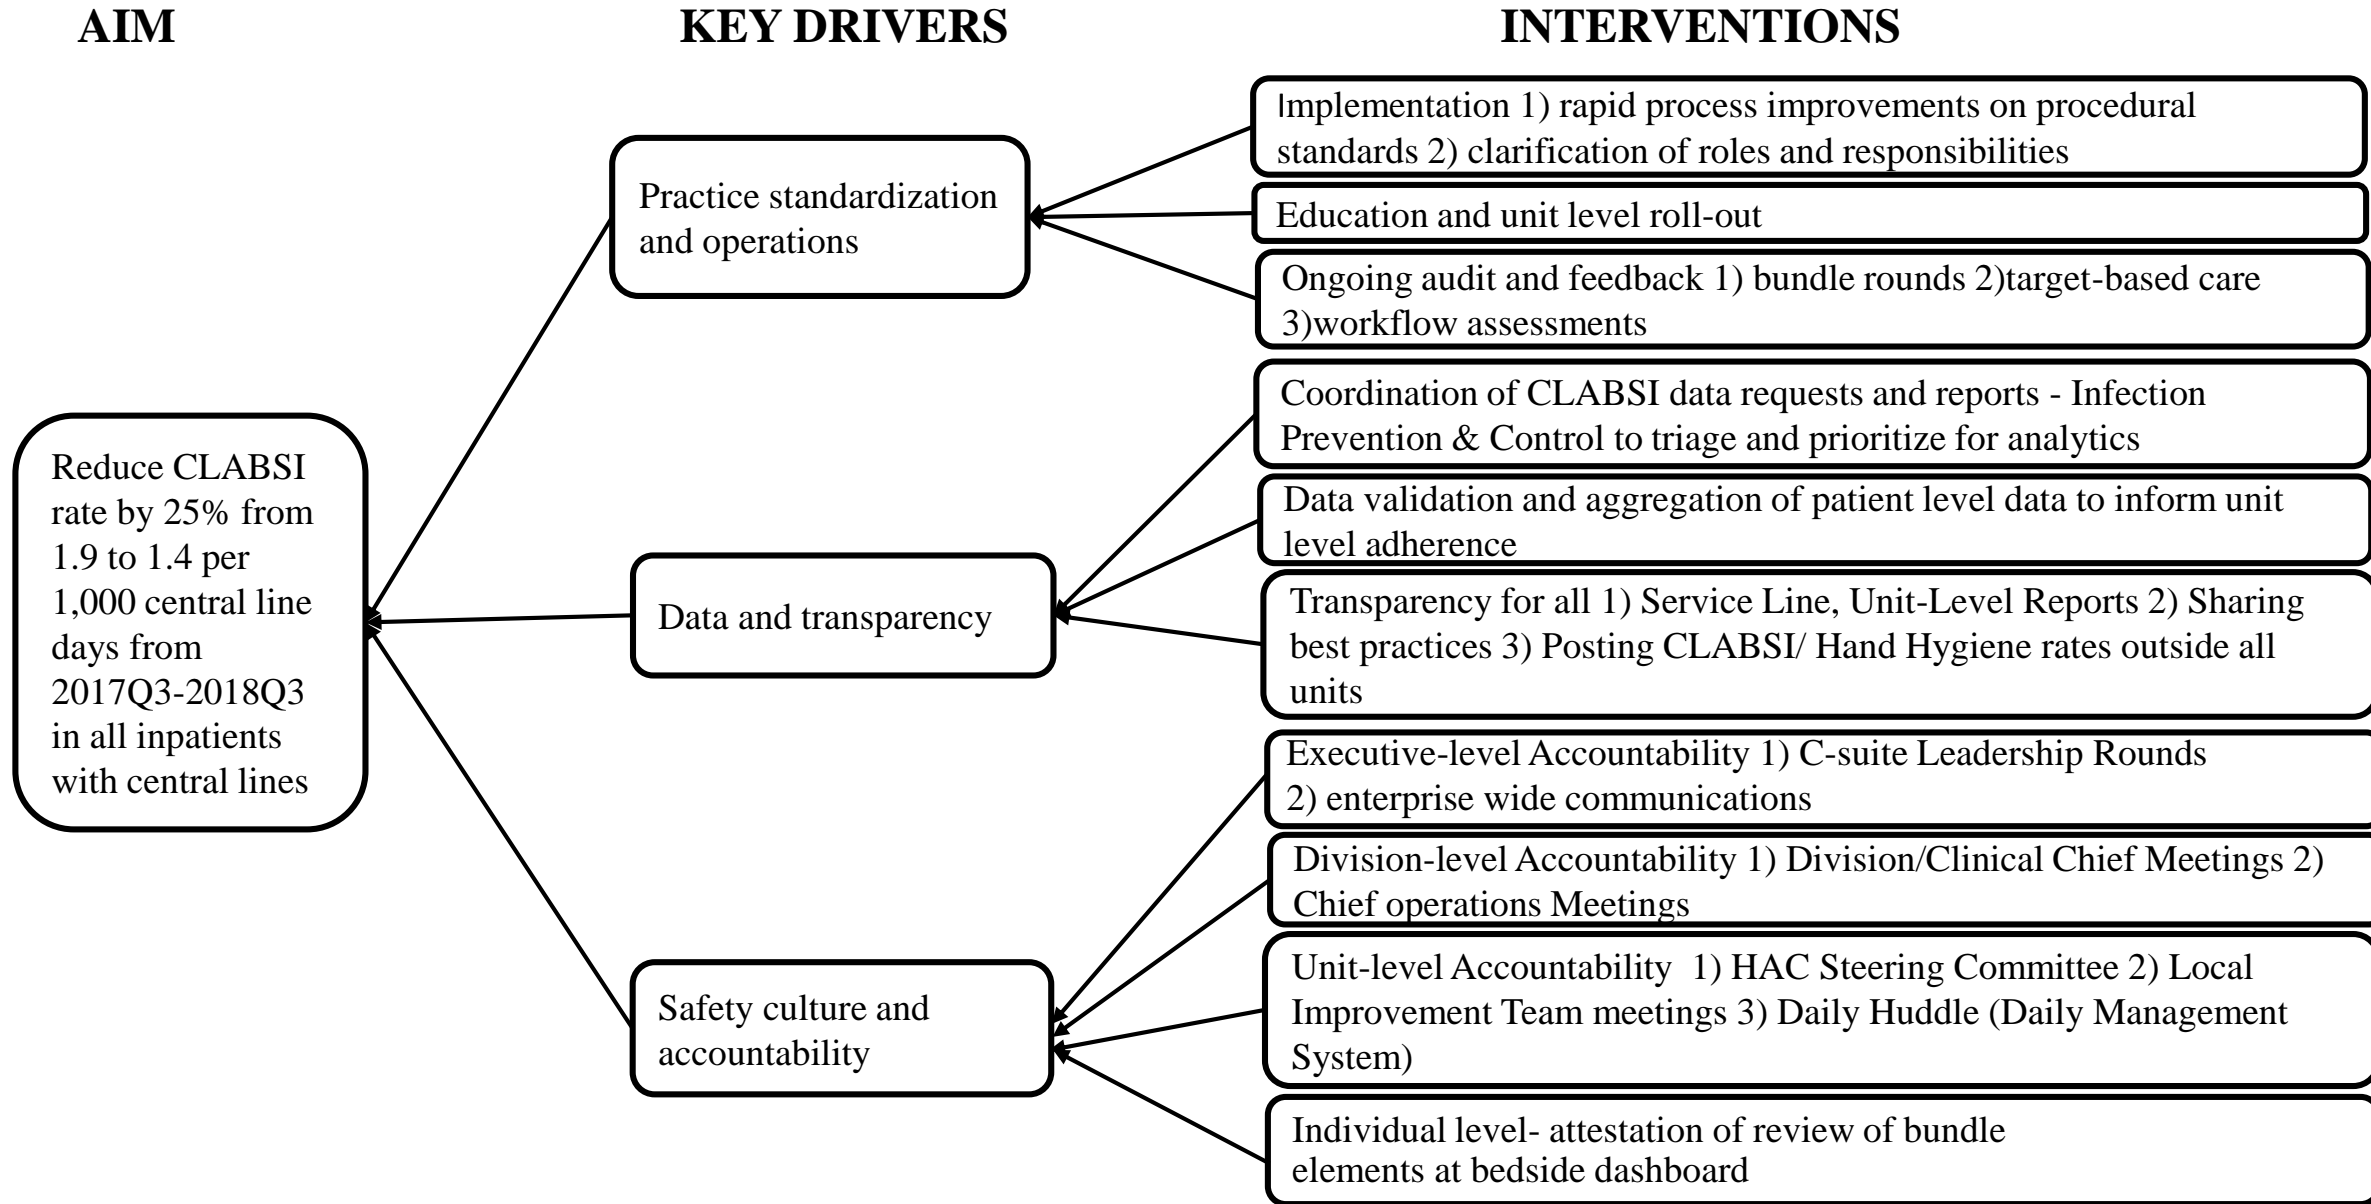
AIM

KEY DRIVERS

INTERVENTIONS

Reduce CLABSI rate by 25% from 1.9 to 1.4 per 1,000 central line days from 2017Q3-2018Q3 in all inpatients with central lines

Practice standardization and operations

Data and transparency

Safety culture and accountability

Implementation 1) rapid process improvements on procedural standards 2) clarification of roles and responsibilities

Education and unit level roll-out

Ongoing audit and feedback 1) bundle rounds 2)target-based care 3)workflow assessments

Coordination of CLABSI data requests and reports - Infection Prevention & Control to triage and prioritize for analytics

Data validation and aggregation of patient level data to inform unit level adherence

Transparency for all 1) Service Line, Unit-Level Reports 2) Sharing best practices 3) Posting CLABSI/ Hand Hygiene rates outside all units

Executive-level Accountability 1) C-suite Leadership Rounds 2) enterprise wide communications

Division-level Accountability 1) Division/Clinical Chief Meetings 2) Chief operations Meetings

Unit-level Accountability 1) HAC Steering Committee 2) Local Improvement Team meetings 3) Daily Huddle (Daily Management System)

Individual level- attestation of review of bundle elements at bedside dashboard